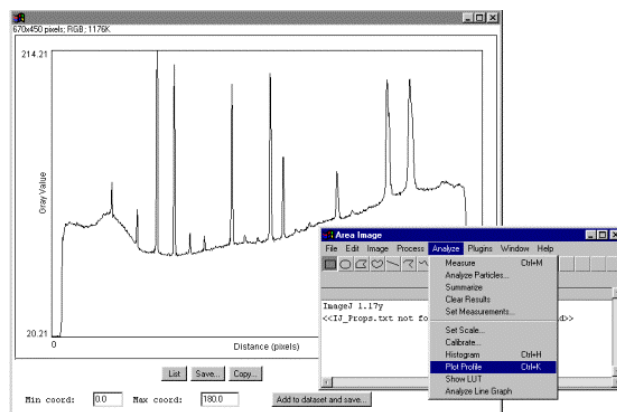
670x450 pixels; RGB; 1176K

214.21

Gray Value

20.21

0

Distance (pixels)

List Save... Copy...

Min coord: 0.0 Max coord: 180.0

Add to dataset and save...

Area Image

File Edit Image Process Analyze Plugins Window Help

ImageJ 1.17y
<<IJ_Props.txt not fo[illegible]d>>

Measure Ctrl+M
Analyze Particles...
Summarize
Clear Results
Set Measurements...
Set Scale...
Calibrate...
Histogram Ctrl+H
Plot Profile Ctrl+K
Show LUT
Analyze Line Graph